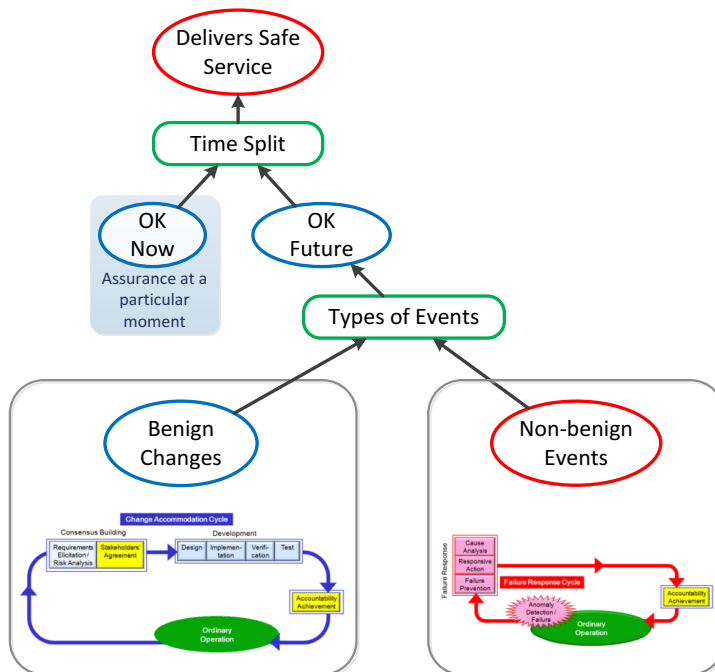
Delivers Safe Service

Time Split

OK Now

Assurance at a particular moment

OK Future

Types of Events

Benign Changes

Non-benign Events

Change Accommodation Cycle

Consensus Building

Requirements Elicitation / Risk Analysis

Stakeholders' Agreement

Development

Design

Implementation

Verification

Test

Accountability Achievement

Ordinary Operation

Failure Response

Cause Analysis

Responsive Action

Failure Prevention

Failure Response Cycle

Anomaly Detection / Failure

Accountability Achievement

Ordinary Operation